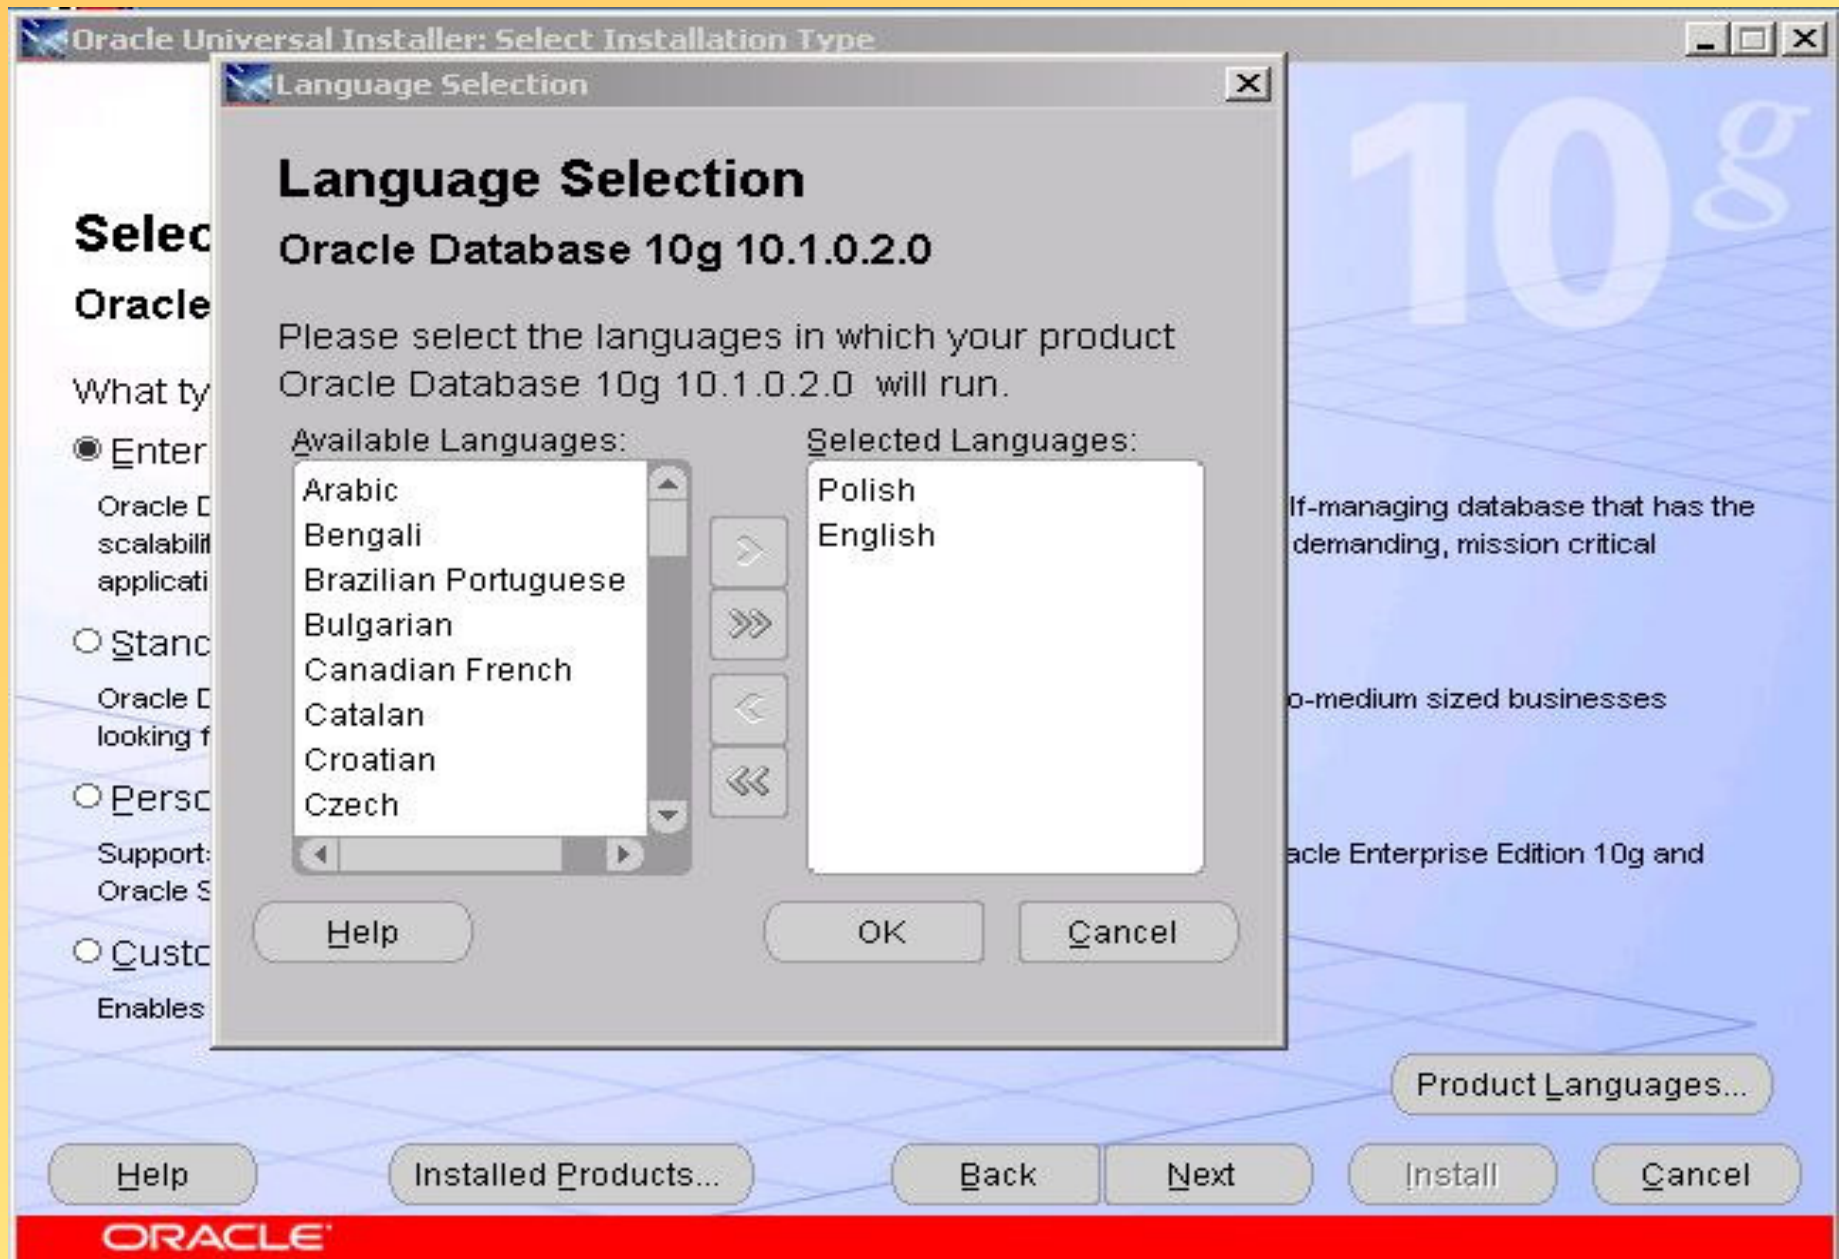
Oracle Universal Installer: Select Installation Type

10g

Selec
Oracle

What ty

Enter
Oracle D scalabili applicati

Stanc
Oracle D looking f

Perso
Support Oracle S

Custo
Enables

lf-managing database that has the demanding, mission critical

o-medium sized businesses

acle Enterprise Edition 10g and

Language Selection

Language Selection
Oracle Database 10g 10.1.0.2.0

Please select the languages in which your product Oracle Database 10g 10.1.0.2.0 will run.

Available Languages:
Arabic
Bengali
Brazilian Portuguese
Bulgarian
Canadian French
Catalan
Croatian
Czech

Selected Languages:
Polish
English

Help
OK
Cancel

Product Languages...

Help
Installed Products...
Back
Next
Install
Cancel

ORACLE